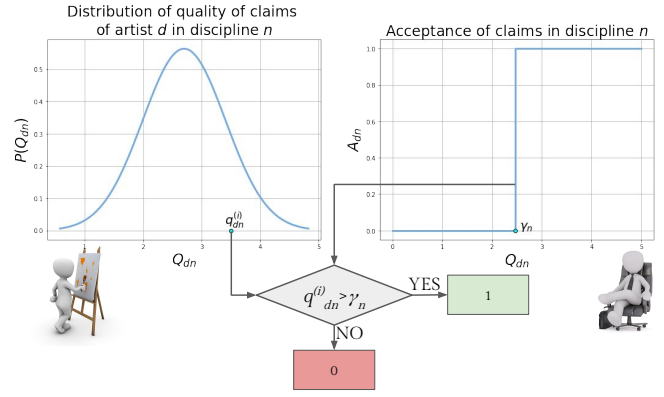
Distribution of quality of claims of artist $d$ in discipline $n$

$P(Q_{dn})$

0.5

0.4

0.3

0.2

0.1

0.0

1

2

3

4

5

$Q_{dn}$

$q_{dn}^{(i)}$

Acceptance of claims in discipline $n$

$A_{dn}$

1.0

0.8

0.6

0.4

0.2

0.0

0

1

2

3

4

5

$Q_{dn}$

$\gamma_n$

$q^{(i)}_{dn} > \gamma_n$

YES

1

NO

0